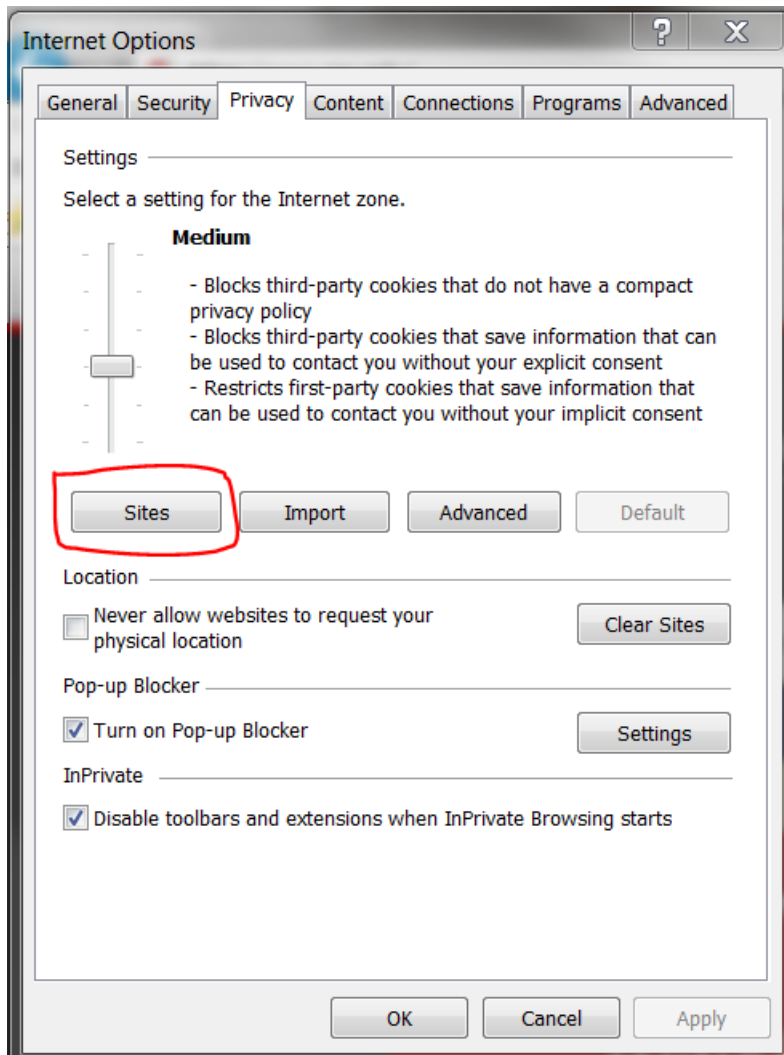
Internet Options

?

X

General | Security | Privacy | Content | Connections | Programs | Advanced

Settings

Select a setting for the Internet zone.

Medium

- Blocks third-party cookies that do not have a compact privacy policy
- Blocks third-party cookies that save information that can be used to contact you without your explicit consent
- Restricts first-party cookies that save information that can be used to contact you without your implicit consent

Sites

Import

Advanced

Default

Location

Never allow websites to request your physical location

Clear Sites

Pop-up Blocker

Turn on Pop-up Blocker

Settings

InPrivate

Disable toolbars and extensions when InPrivate Browsing starts

OK

Cancel

Apply